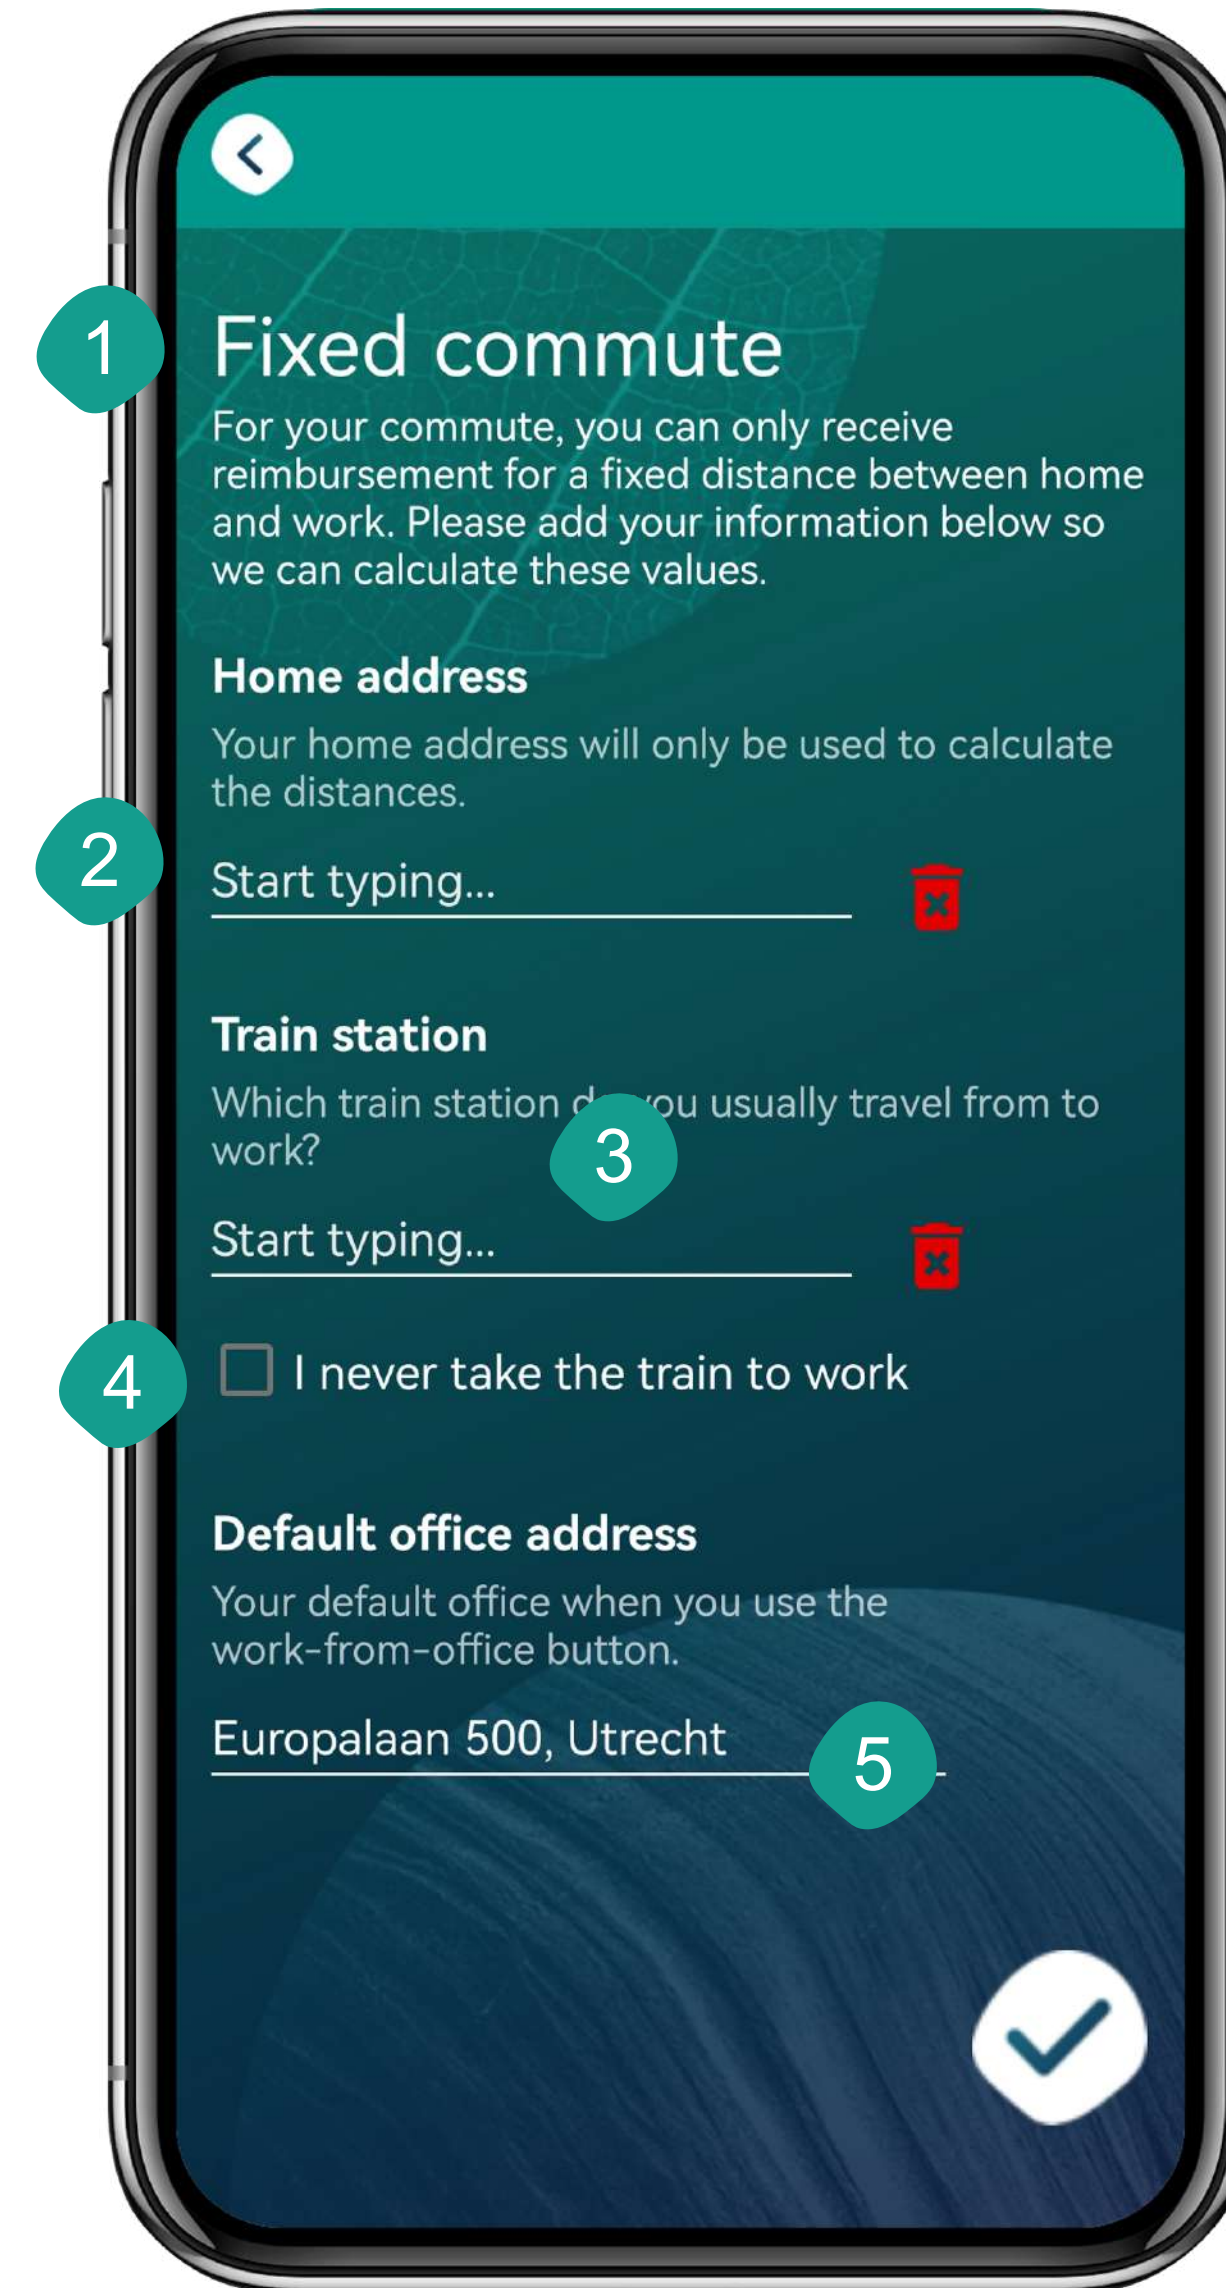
1

Fixed commute

For your commute, you can only receive reimbursement for a fixed distance between home and work. Please add your information below so we can calculate these values.

Home address

Your home address will only be used to calculate the distances.

2

Start typing...

Train station

Which train station d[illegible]ou usually travel from to work?

3

Start typing...

4

I never take the train to work

Default office address

Your default office when you use the work-from-office button.

Europalaan 500, Utrecht

5